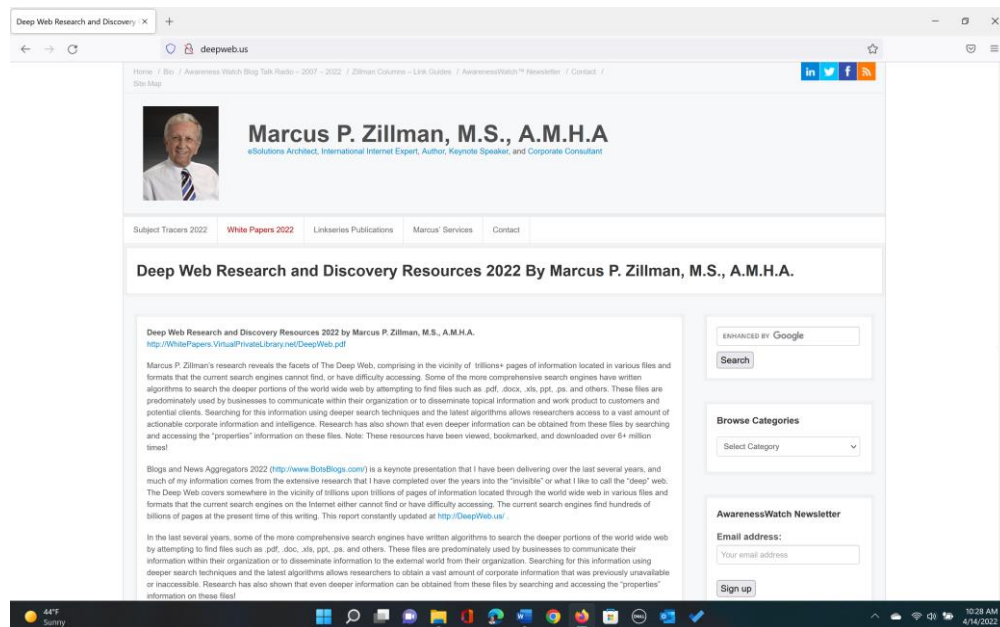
Deep Web Research and Discovery ×

deepweb.us

Home / Bio / Awareness Watch Blog Talk Radio – 2007 – 2022 / Zillman Column – Link Guides / AwarenessWatch™ Newsletter / Contact / Site Map

Marcus P. Zillman, M.S., A.M.H.A
eSolutions Architect, International Internet Expert, Author, Keynote Speaker, and Corporate Consultant

Subject Tracers 2022 | White Papers 2022 | Linkseries Publications | Marcus' Services | Contact

Deep Web Research and Discovery Resources 2022 By Marcus P. Zillman, M.S., A.M.H.A.

Deep Web Research and Discovery Resources 2022 by Marcus P. Zillman, M.S., A.M.H.A.
http://WhitePapers.VirtualPrivateLibrary.net/DeepWeb.pdf

Marcus P. Zillman's research reveals the facets of The Deep Web, comprising in the vicinity of trillions+ pages of information located in various files and formats that the current search engines cannot find, or have difficulty accessing. Some of the more comprehensive search engines have written algorithms to search the deeper portions of the world wide web by attempting to find files such as .pdf, .docx, .xls, ppt, .ps. and others. These files are predominately used by businesses to communicate within their organization or to disseminate topical information and work product to customers and potential clients. Searching for this information using deeper search techniques and the latest algorithms allows researchers access to a vast amount of actionable corporate information and intelligence. Research has also shown that even deeper information can be obtained from these files by searching and accessing the "properties" information on these files. Note: These resources have been viewed, bookmarked, and downloaded over 6+ million times!

Blogs and News Aggregators 2022 (http://www.BotsBlogs.com/) is a keynote presentation that I have been delivering over the last several years, and much of my information comes from the extensive research that I have completed over the years into the "invisible" or what I like to call the "deep" web. The Deep Web covers somewhere in the vicinity of trillions upon trillions of pages of information located through the world wide web in various files and formats that the current search engines on the Internet either cannot find or have difficulty accessing. The current search engines find hundreds of billions of pages at the present time of this writing. This report constantly updated at http://DeepWeb.us/ .

In the last several years, some of the more comprehensive search engines have written algorithms to search the deeper portions of the world wide web by attempting to find files such as .pdf, .doc, .xls, ppt, .ps. and others. These files are predominately used by businesses to communicate their information within their organization or to disseminate information to the external world from their organization. Searching for this information using deeper search techniques and the latest algorithms allows researchers to obtain a vast amount of corporate information that was previously unavailable or inaccessible. Research has also shown that even deeper information can be obtained from these files by searching and accessing the "properties" information on these files!

ENHANCED BY Google
Search

Browse Categories
Select Category

AwarenessWatch Newsletter
Email address:
Your email address
Sign up

44°F
Sunny

10:28 AM
4/14/2022